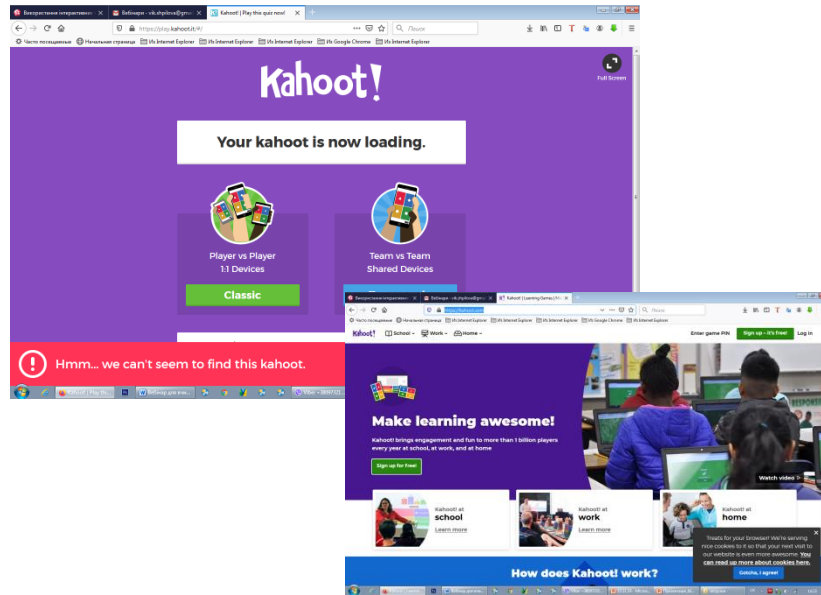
Використання інтерактивних | Вебінари - vik.shpilove@gma | Kahoot! | Play this quiz now!

https://play.kahoot.it/#/

Поиск

Часто посещаемые | Начальная страница | Из Internet Explorer | Из Internet Explorer | Из Internet Explorer | Из Google Chrome | Из Internet Explorer

Kahoot!

Full Screen

Your kahoot is now loading.

Player vs Player
1:1 Devices

Classic

Team vs Team
Shared Devices

Hmm... we can't seem to find this kahoot.

Використання інтерактивних | Вебінари - vik.shpilove@gma | Kahoot! | Learning Games | M

https://kahoot.com

Часто посещаемые | Начальная страница | Из Internet Explorer | Из Internet Explorer | Из Internet Explorer | Из Google Chrome | Из Internet Explorer

Kahoot! School Work Home

Enter game PIN | Sign up – it's free! | Log in

Make learning awesome!

Kahoot! brings engagement and fun to more than 1 billion players every year at school, at work, and at home

Sign up for free!

Watch video

Kahoot! at school
Learn more

Kahoot! at work
Learn more

Kahoot! at home
Learn more

Treats for your browser! We're serving nice cookies to it so that your next visit to our website is even more awesome. You can read up more about cookies here.

Gotcha, I agree!

How does Kahoot! work?